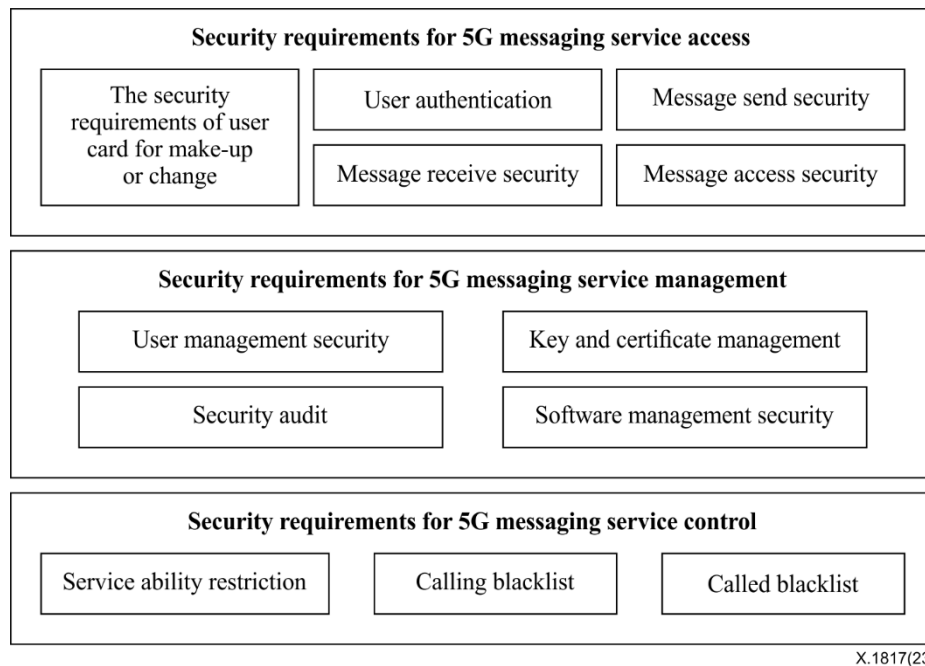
Security requirements for 5G messaging service access

The security requirements of user card for make-up or change

User authentication

Message send security

Message receive security

Message access security

Security requirements for 5G messaging service management

User management security

Key and certificate management

Security audit

Software management security

Security requirements for 5G messaging service control

Service ability restriction

Calling blacklist

Called blacklist

X.1817(2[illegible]